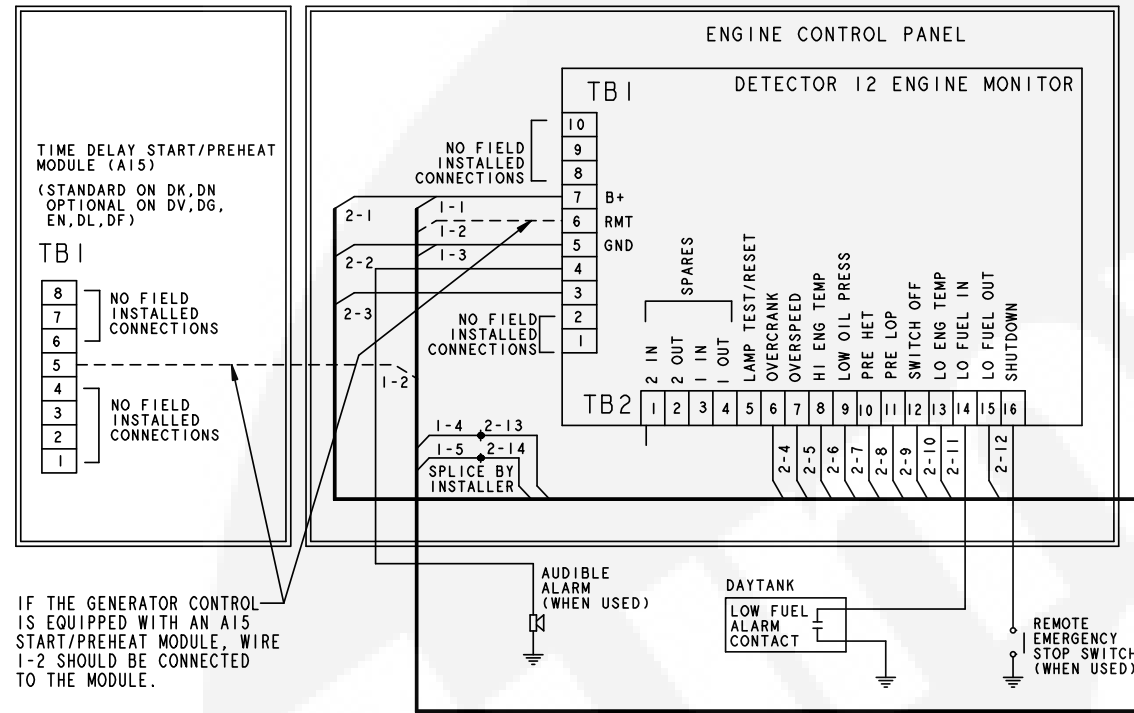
ENGINE CONTROL PANEL

TB1

DETECTOR 12 ENGINE MONITOR

TIME DELAY START/PREHEAT MODULE (A15)

(STANDARD ON DK, DN OPTIONAL ON DV, DG, EN, DL, DF)

TB1

| 8 |
|---|
| 7 |
| 6 |
| 5 |
| 4 |
| 3 |
| 2 |
| 1 |

NO FIELD INSTALLED CONNECTIONS

NO FIELD INSTALLED CONNECTIONS

NO FIELD INSTALLED CONNECTIONS

10
9
8
7 B+
6 RMT
5 GND
4
3
2
1

NO FIELD INSTALLED CONNECTIONS

2-1
1-1
1-2
2-2
1-3
2-3
1-2

SPARES

2 IN
2 OUT
1 IN
1 OUT
LAMP TEST/RESET
OVERCRANK
OVERSPEED
HI ENG TEMP
LOW OIL PRESS
PRE HET
PRE LOP
SWITCH OFF
LO ENG TEMP
LO FUEL IN
LO FUEL OUT
SHUTDOWN

TB2

| 1 | 2 | 3 | 4 | 5 | 6 | 7 | 8 | 9 | 10 | 11 | 12 | 13 | 14 | 15 | 16 |
|---|---|---|---|---|---|---|---|---|---|---|---|---|---|---|---|

2-4
2-5
2-6
2-7
2-8
2-9
2-10
2-11
2-12

1-4
2-13
1-5
2-14
SPLICE BY INSTALLER

IF THE GENERATOR CONTROL IS EQUIPPED WITH AN A15 START/PREHEAT MODULE, WIRE 1-2 SHOULD BE CONNECTED TO THE MODULE.

AUDIBLE ALARM (WHEN USED)

DAYTANK

LOW FUEL ALARM CONTACT

REMOTE EMERGENCY STOP SWITCH (WHEN USED)